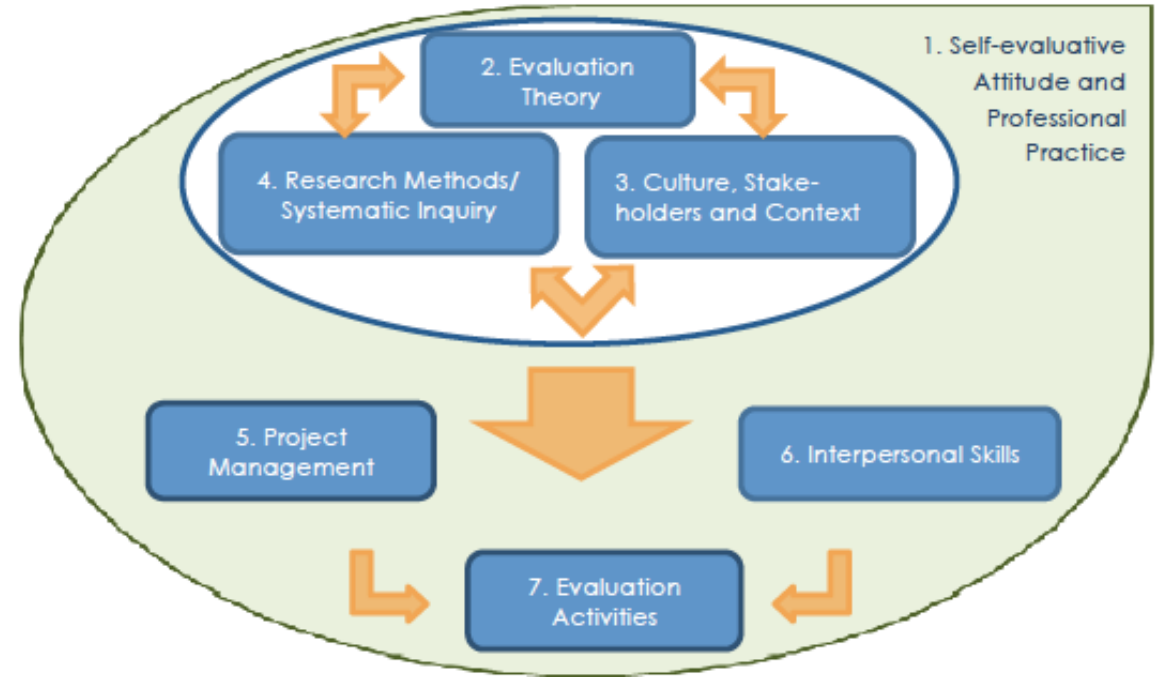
1. Self-evaluative Attitude and Professional Practice

2. Evaluation Theory

4. Research Methods/ Systematic Inquiry

3. Culture, Stakeholders and Context

5. Project Management

6. Interpersonal Skills

7. Evaluation Activities